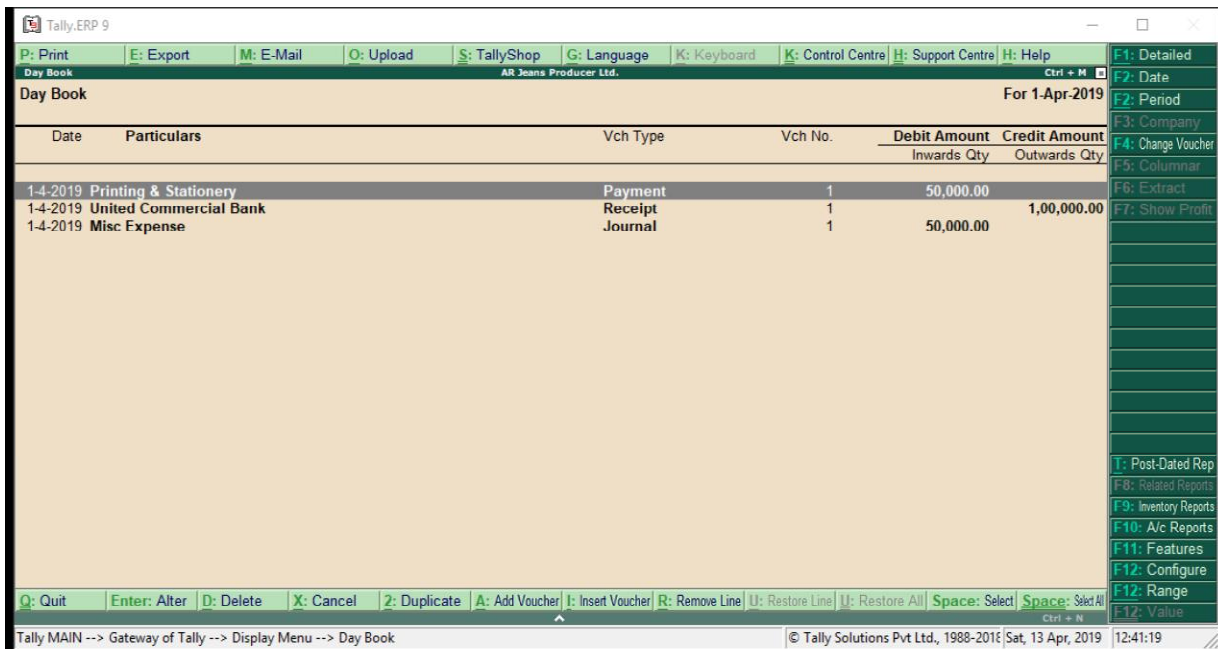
Tally.ERP 9

P: Print | E: Export | M: E-Mail | O: Upload | S: TallyShop | G: Language | K: Keyboard | K: Control Centre | H: Support Centre | H: Help

Day Book | AR Jeans Producer Ltd. | Ctrl + M

Day Book | For 1-Apr-2019

| Date | Particulars | Vch Type | Vch No. | Debit Amount Inwards Qty | Credit Amount Outwards Qty |
|---|---|---|---|---|---|
| 1-4-2019 | Printing & Stationery | Payment | 1 | 50,000.00 | |
| 1-4-2019 | United Commercial Bank | Receipt | 1 | | 1,00,000.00 |
| 1-4-2019 | Misc Expense | Journal | 1 | 50,000.00 | |

F1: Detailed
F2: Date
F2: Period
F3: Company
F4: Change Voucher
F5: Columnar
F6: Extract
F7: Show Profit
T: Post-Dated Rep
F8: Related Reports
F9: Inventory Reports
F10: A/c Reports
F11: Features
F12: Configure
F12: Range
F12: Value

Q: Quit | Enter: Alter | D: Delete | X: Cancel | 2: Duplicate | A: Add Voucher | I: Insert Voucher | R: Remove Line | U: Restore Line | U: Restore All | Space: Select | Space: Select All

Ctrl + N

Tally MAIN --> Gateway of Tally --> Display Menu --> Day Book | © Tally Solutions Pvt Ltd., 1988-2018 | Sat, 13 Apr, 2019 | 12:41:19